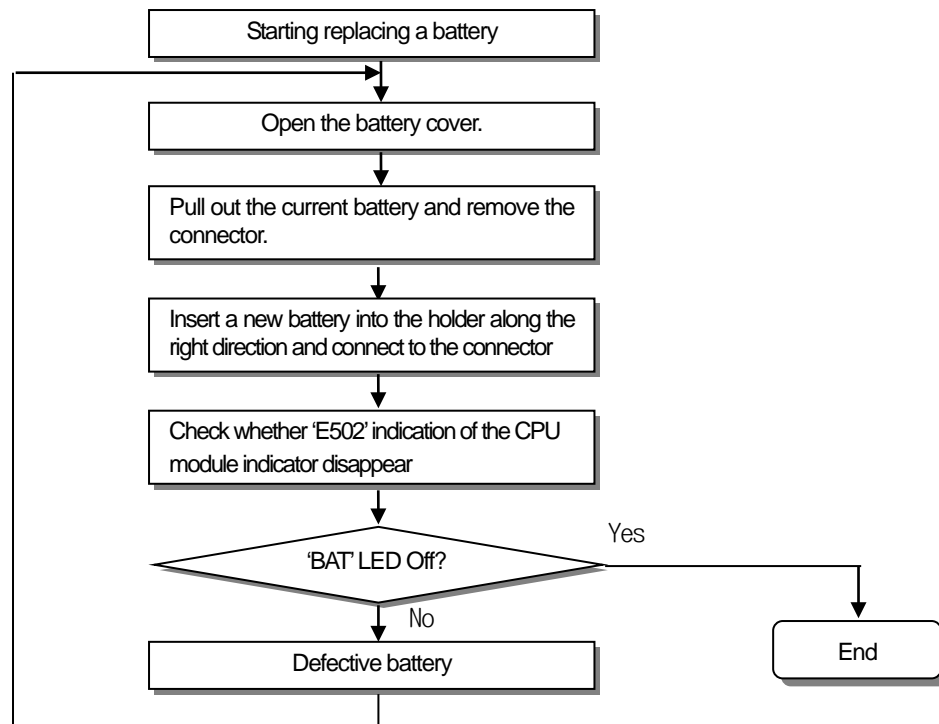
Starting replacing a battery

Open the battery cover.

Pull out the current battery and remove the connector.

Insert a new battery into the holder along the right direction and connect to the connector

Check whether 'E502' indication of the CPU module indicator disappear

'BAT' LED Off?

Yes

No

End

Defective battery